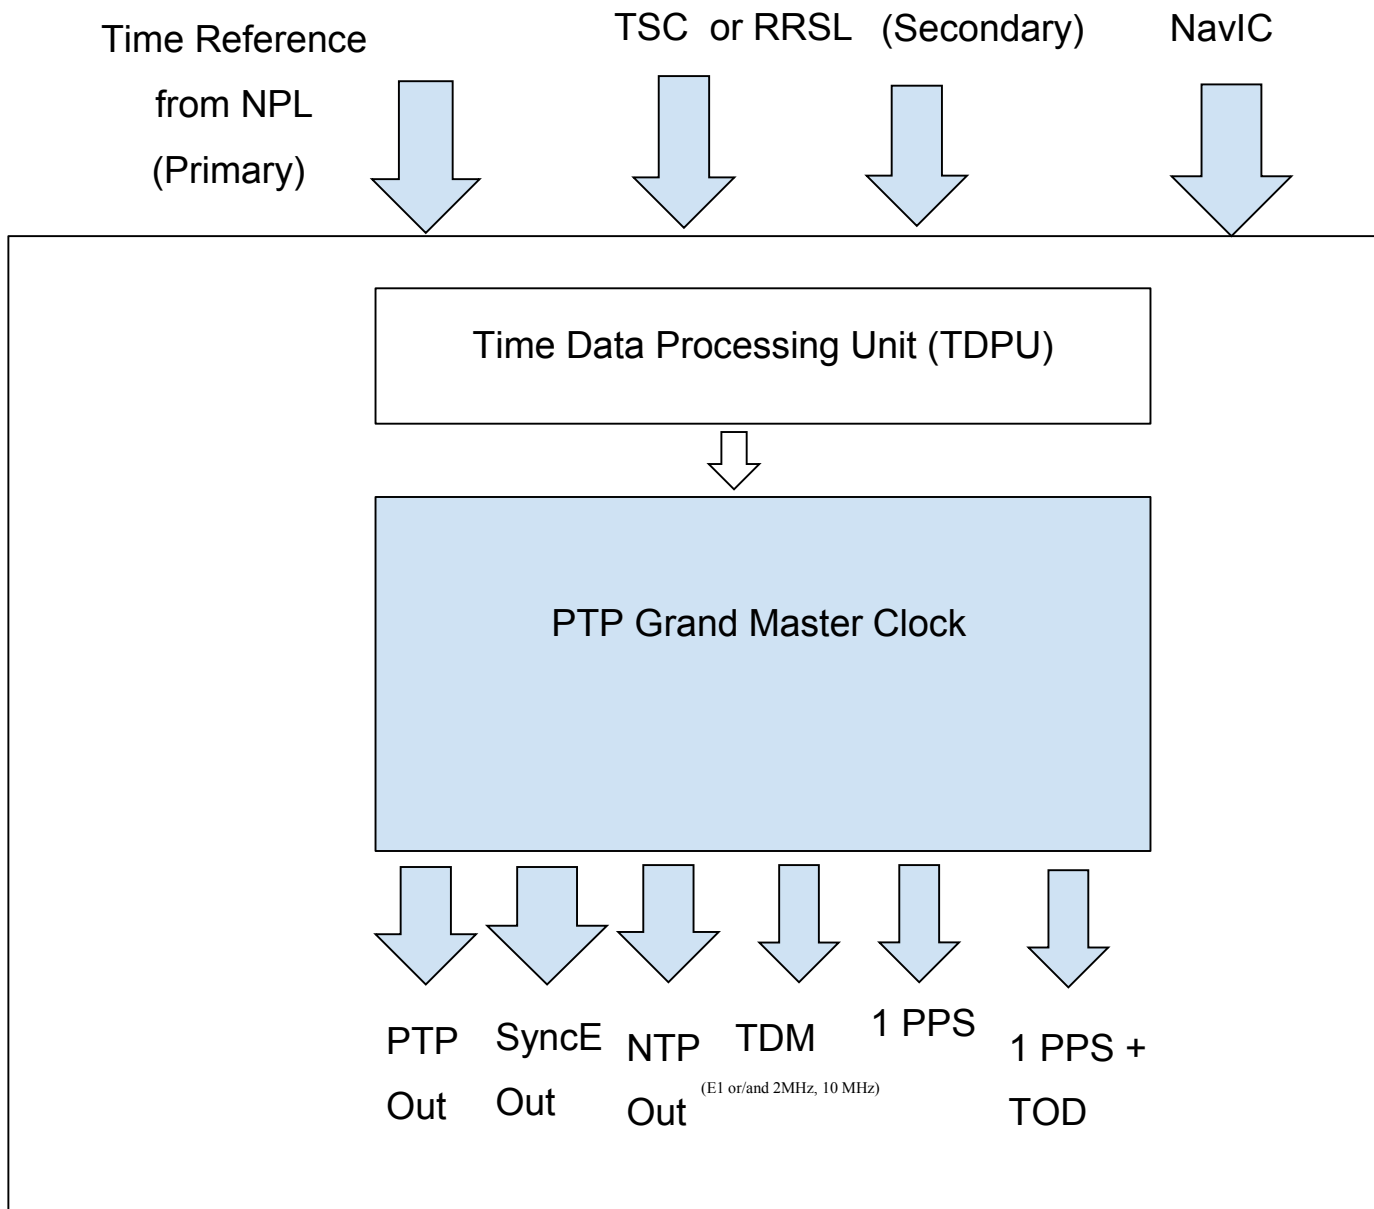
Time Reference from NPL (Primary)

TSC or RRSL (Secondary)

NavIC

Time Data Processing Unit (TDPU)

PTP Grand Master Clock

PTP Out

SyncE Out

NTP Out

TDM
(E1 or/and 2MHz, 10 MHz)

1 PPS

1 PPS + TOD